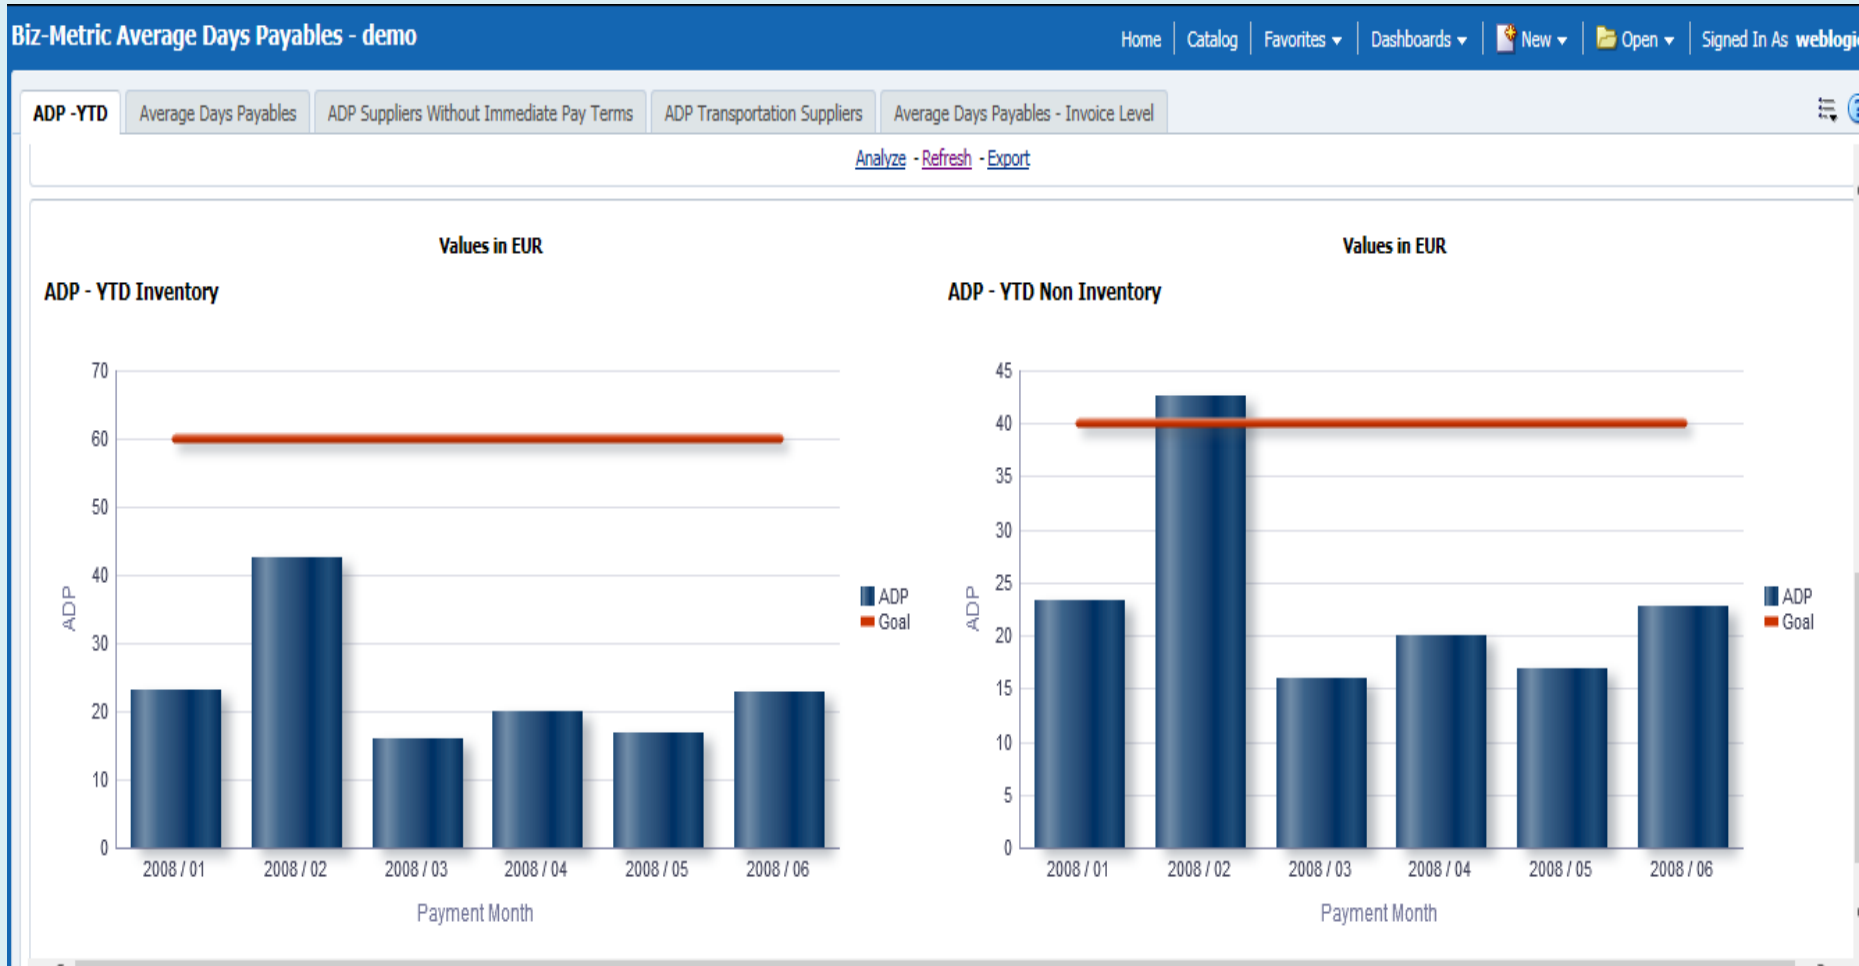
Biz-Metric Average Days Payables - demo

Home | Catalog | Favorites ▾ | Dashboards ▾ | New ▾ | Open ▾ | Signed In As weblogi

ADP -YTD | Average Days Payables | ADP Suppliers Without Immediate Pay Terms | ADP Transportation Suppliers | Average Days Payables - Invoice Level

Analyze - Refresh - Export

Values in EUR

ADP - YTD Inventory

70
60
50
40
30
20
10
0

ADP

2008 / 01 2008 / 02 2008 / 03 2008 / 04 2008 / 05 2008 / 06

Payment Month

ADP
Goal

Values in EUR

ADP - YTD Non Inventory

45
40
35
30
25
20
15
10
5
0

ADP

2008 / 01 2008 / 02 2008 / 03 2008 / 04 2008 / 05 2008 / 06

Payment Month

ADP
Goal